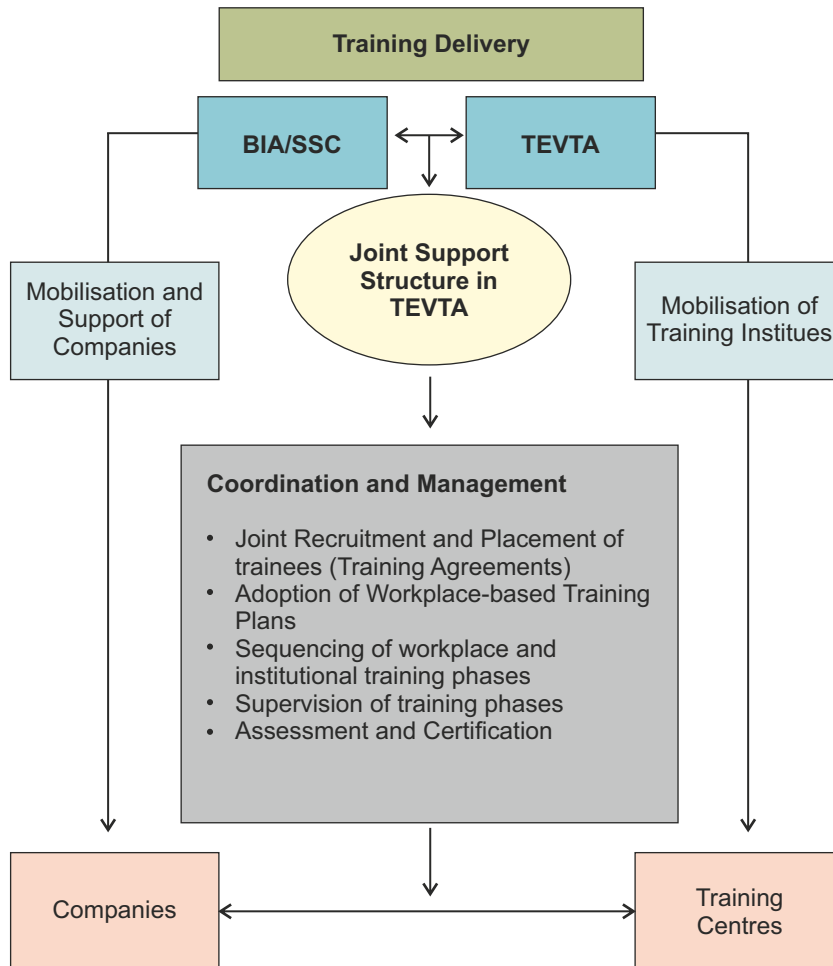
Training Delivery

BIA/SSC

TEVTA

Mobilisation and Support of Companies

Joint Support Structure in TEVTA

Mobilisation of Training Institues

Coordination and Management

- Joint Recruitment and Placement of trainees (Training Agreements)
- Adoption of Workplace-based Training Plans
- Sequencing of workplace and institutional training phases
- Supervision of training phases
- Assessment and Certification

Companies

Training Centres